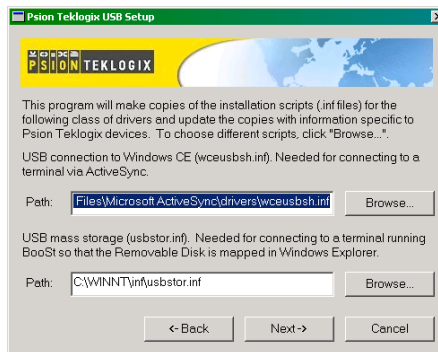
Psion Teklogix USB Setup

PSION TEKLOGIX

This program will make copies of the installation scripts (.inf files) for the following class of drivers and update the copies with information specific to Psion Teklogix devices. To choose different scripts, click "Browse...".

USB connection to Windows CE (wceusbsh.inf). Needed for connecting to a terminal via ActiveSync.

Path: Files\Microsoft ActiveSync\drivers\wceusbsh.inf Browse...

USB mass storage (usbstor.inf). Needed for connecting to a terminal running BooSt so that the Removable Disk is mapped in Windows Explorer.

Path: C:\WINNT\inf\usbstor.inf Browse...

<-Back Next-> Cancel